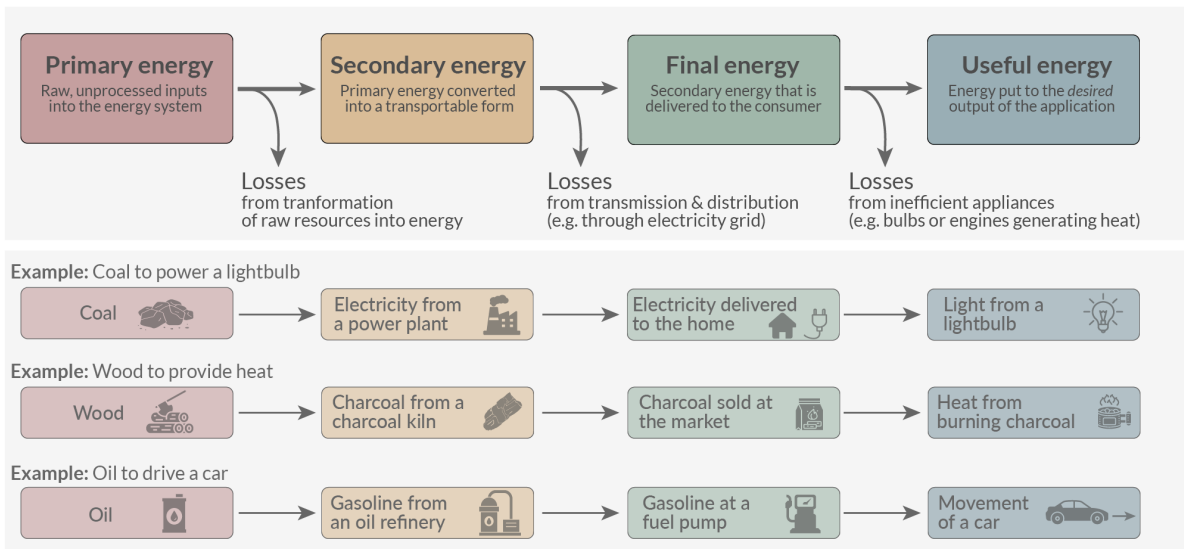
Primary energy
Raw, unprocessed inputs into the energy system

Secondary energy
Primary energy converted into a transportable form

Final energy
Secondary energy that is delivered to the consumer

Useful energy
Energy put to the *desired* output of the application

Losses
from tranformation of raw resources into energy

Losses
from transmission & distribution (e.g. through electricity grid)

Losses
from inefficient appliances (e.g. bulbs or engines generating heat)

**Example:** Coal to power a lightbulb

Coal → Electricity from a power plant → Electricity delivered to the home → Light from a lightbulb

**Example:** Wood to provide heat

Wood → Charcoal from a charcoal kiln → Charcoal sold at the market → Heat from burning charcoal

**Example:** Oil to drive a car

Oil → Gasoline from an oil refinery → Gasoline at a fuel pump → Movement of a car